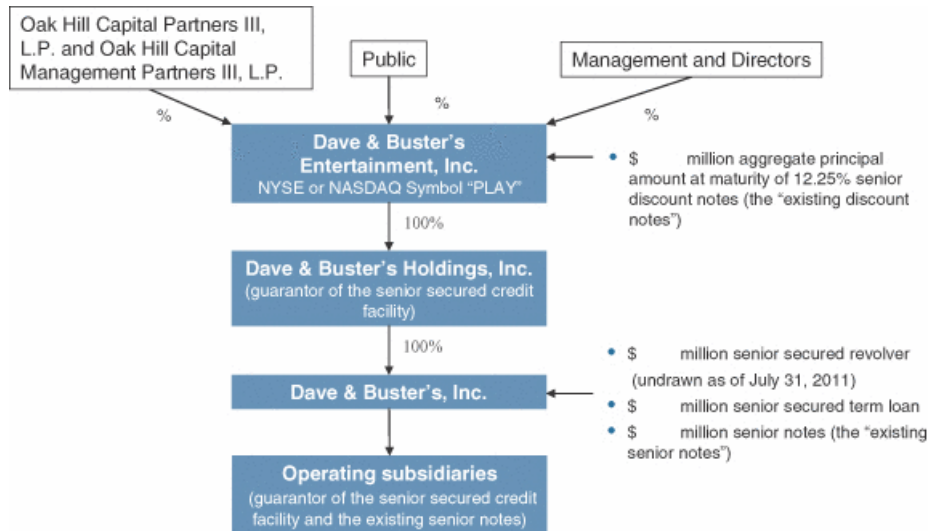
Oak Hill Capital Partners III, L.P. and Oak Hill Capital Management Partners III, L.P.

Public

Management and Directors

%

%

%

Dave & Buster's Entertainment, Inc.
NYSE or NASDAQ Symbol "PLAY"

• $ million aggregate principal amount at maturity of 12.25% senior discount notes (the "existing discount notes")

100%

Dave & Buster's Holdings, Inc.
(guarantor of the senior secured credit facility)

100%

Dave & Buster's, Inc.

• $ million senior secured revolver (undrawn as of July 31, 2011)
• $ million senior secured term loan
• $ million senior notes (the "existing senior notes")

Operating subsidiaries
(guarantor of the senior secured credit facility and the existing senior notes)